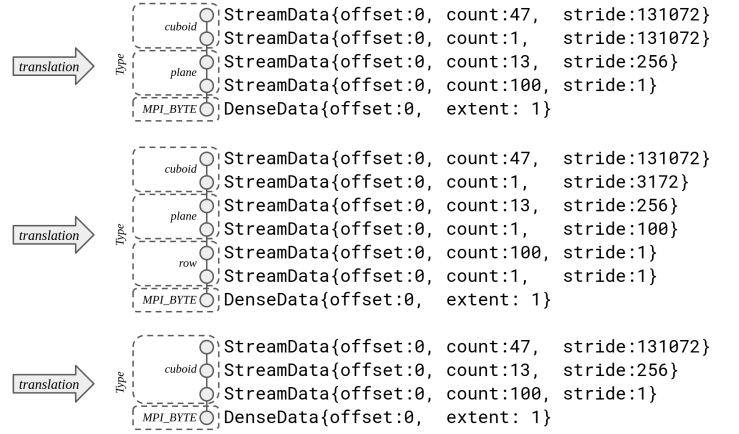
translation

Type

cuboid

plane

MPI_BYTE

StreamData{offset:0, count:47, stride:131072}
StreamData{offset:0, count:1, stride:131072}
StreamData{offset:0, count:13, stride:256}
StreamData{offset:0, count:100, stride:1}
DenseData{offset:0, extent: 1}

translation

Type

cuboid

plane

row

MPI_BYTE

StreamData{offset:0, count:47, stride:131072}
StreamData{offset:0, count:1, stride:3172}
StreamData{offset:0, count:13, stride:256}
StreamData{offset:0, count:1, stride:100}
StreamData{offset:0, count:100, stride:1}
StreamData{offset:0, count:1, stride:1}
DenseData{offset:0, extent: 1}

translation

Type

cuboid

MPI_BYTE

StreamData{offset:0, count:47, stride:131072}
StreamData{offset:0, count:13, stride:256}
StreamData{offset:0, count:100, stride:1}
DenseData{offset:0, extent: 1}